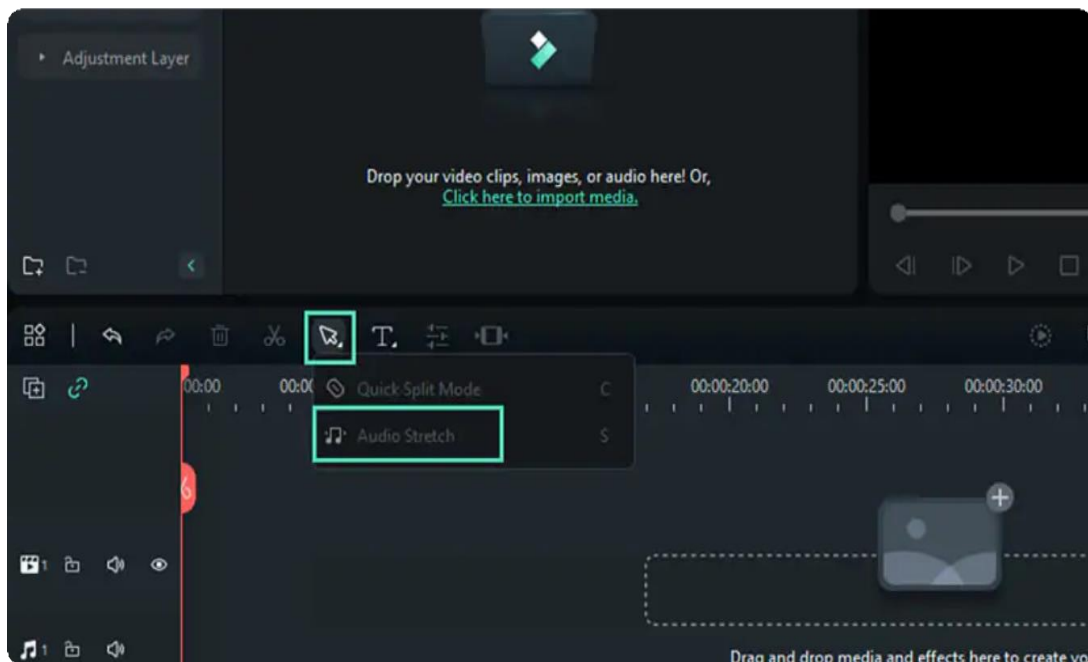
Adjustment Layer

Drop your video clips, images, or audio here! Or, Click here to import media.

00:00
00:0
Quick Split Mode C
Audio Stretch S
00:00:20:00
00:00:25:00
00:00:30:00

1
1

Drag and drop media and effects here to create yo